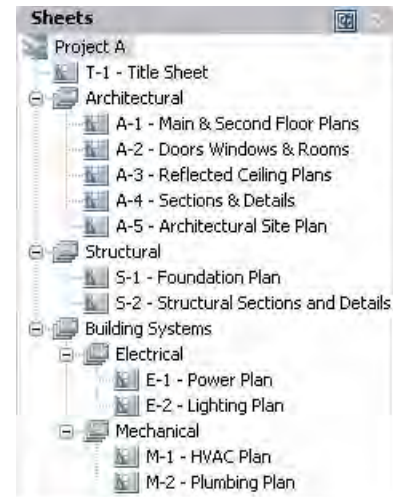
Sheets
Project A
T-1 - Title Sheet
Architectural
A-1 - Main & Second Floor Plans
A-2 - Doors Windows & Rooms
A-3 - Reflected Ceiling Plans
A-4 - Sections & Details
A-5 - Architectural Site Plan
Structural
S-1 - Foundation Plan
S-2 - Structural Sections and Details
Building Systems
Electrical
E-1 - Power Plan
E-2 - Lighting Plan
Mechanical
M-1 - HVAC Plan
M-2 - Plumbing Plan